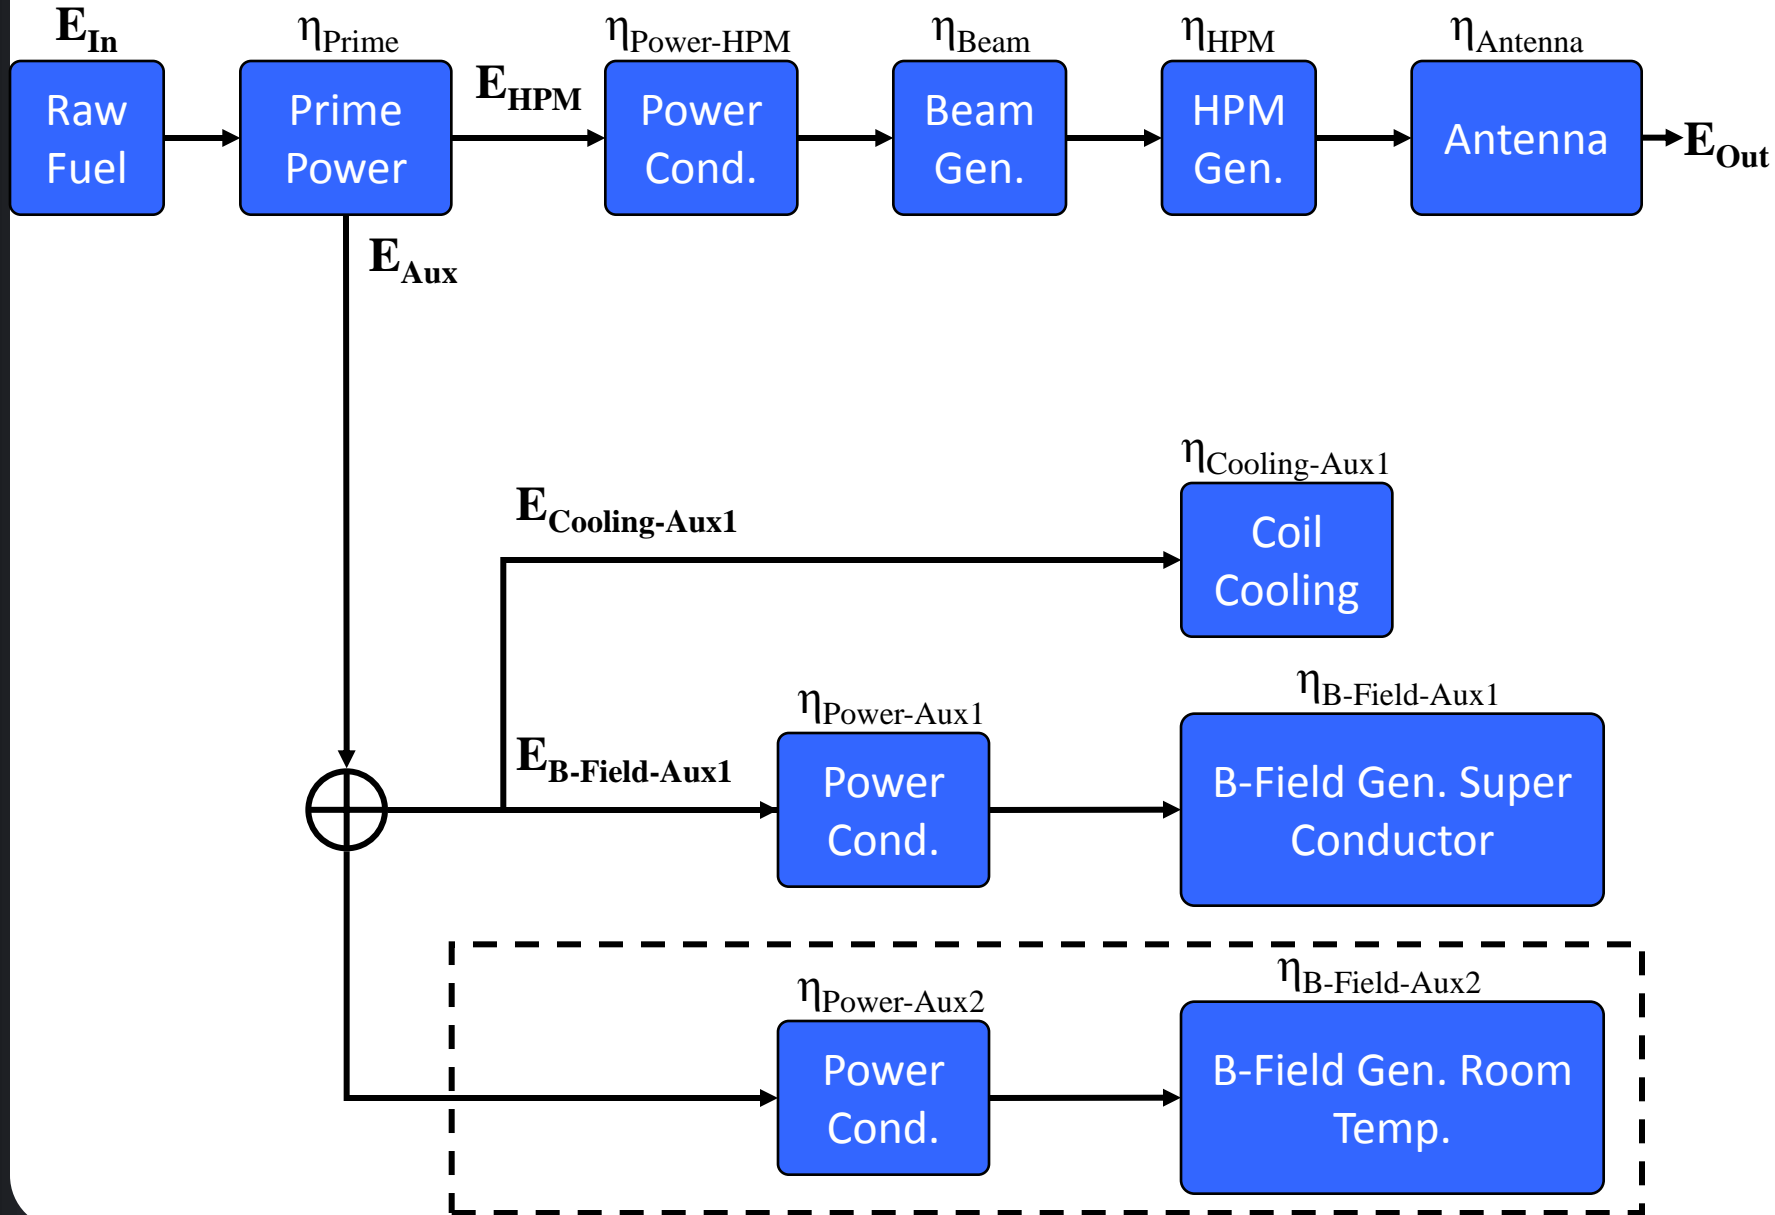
$E_{In}$ Raw Fuel

$\eta_{Prime}$ Prime Power

$E_{HPM}$

$\eta_{Power-HPM}$ Power Cond.

$\eta_{Beam}$ Beam Gen.

$\eta_{HPM}$ HPM Gen.

$\eta_{Antenna}$ Antenna

$E_{Out}$

$E_{Aux}$

$E_{Cooling-Aux1}$

$\eta_{Cooling-Aux1}$ Coil Cooling

$E_{B-Field-Aux1}$

$\eta_{Power-Aux1}$ Power Cond.

$\eta_{B-Field-Aux1}$ B-Field Gen. Super Conductor

$\eta_{Power-Aux2}$ Power Cond.

$\eta_{B-Field-Aux2}$ B-Field Gen. Room Temp.